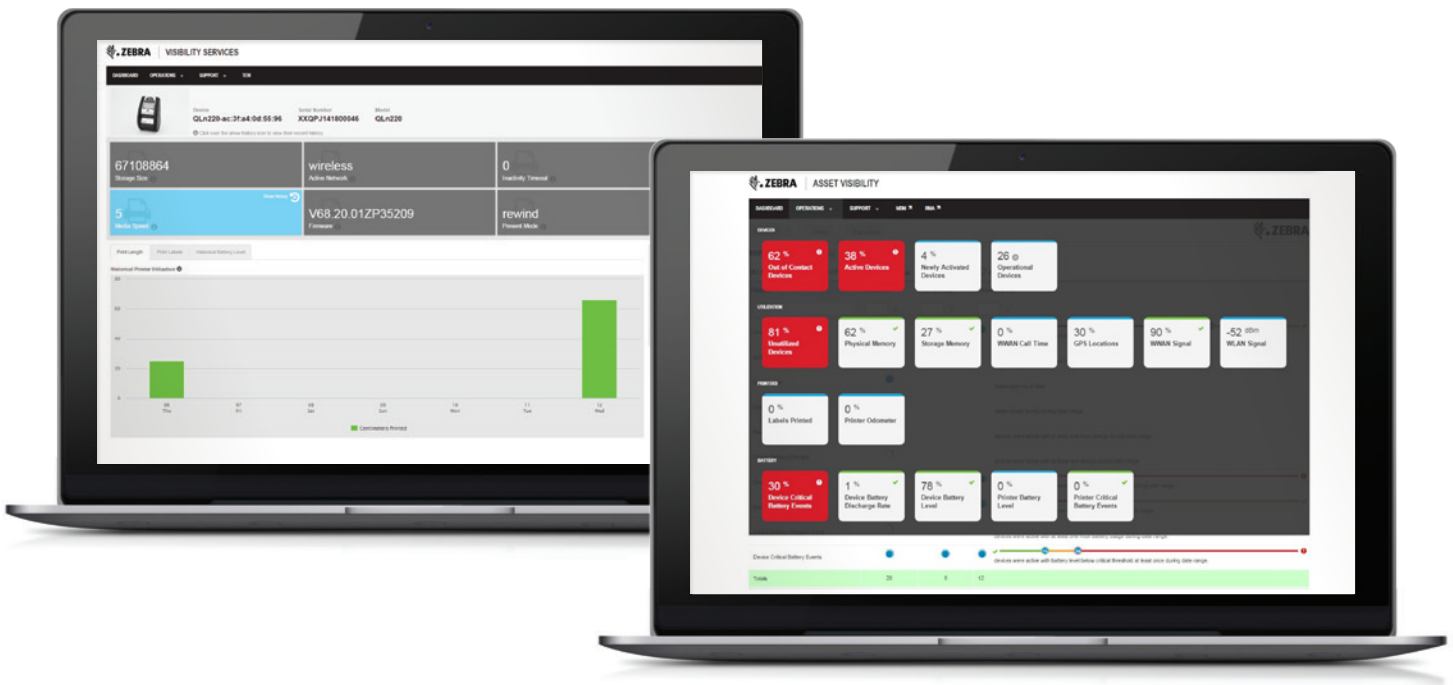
ZEBRA | VISIBILITY SERVICES

DASHBOARD OPERATIONS SUPPORT TCM

Device QLn220-ac:3f:a4:0d:55:96 Serial Number XXQPJ141800046 Model QLn220

67108864 Storage Size
wireless Active Network
0 Inactivity Timeout
5 Media Speed
V68.20.01ZP35209 Firmware
rewind Present Mode

Print Length Print Labels Historical Battery Level

Historical Printer Utilization

80
60
40
20
0

06 Thu
07 Fri
08 Sat
09 Sun
10 Mon
11 Tue
12 Wed

Centimeters Printed

ZEBRA | ASSET VISIBILITY

DASHBOARD OPERATIONS SUPPORT MDM BMA

DEVICES
62 % Out of Contact Devices
38 % Active Devices
4 % Newly Activated Devices
26 Operational Devices

UTILIZATION
81 % Unutilized Devices
62 % Physical Memory
27 % Storage Memory
0 % WWAN Call Time
30 % GPS Locations
90 % WWAN Signal
-52 dBm WLAN Signal

PRINTERS
0 % Labels Printed
0 % Printer Odometer

BATTERY
30 % Device Critical Battery Events
1 % Device Battery Discharge Rate
78 % Device Battery Level
0 % Printer Battery Level
0 % Printer Critical Battery Events

Device Critical Battery Events
devices were active with battery level below critical threshold at least once during date range
Totals 28 8 12